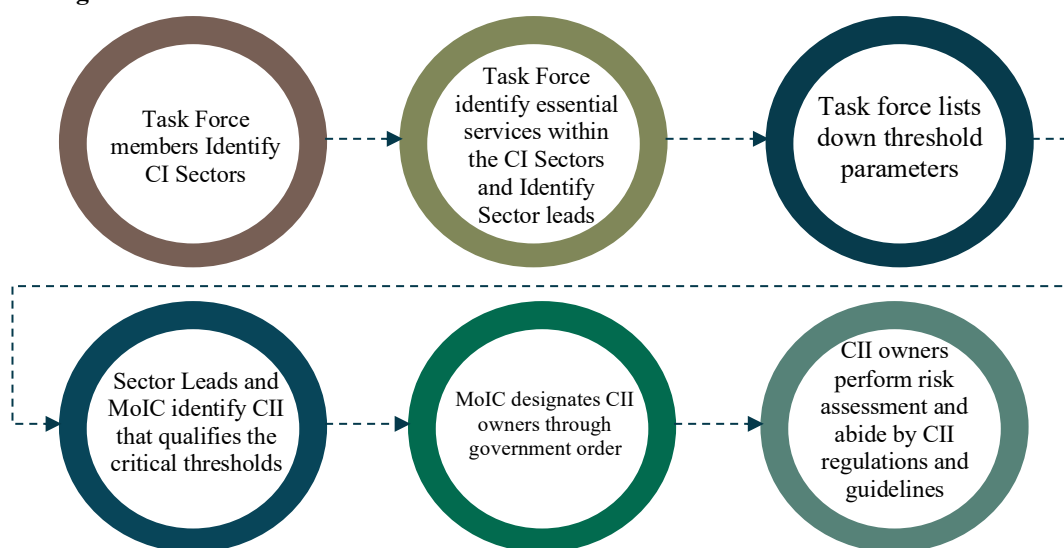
Task Force members Identify CI Sectors

Task Force identify essential services within the CI Sectors and Identify Sector leads

Task force lists down threshold parameters

Sector Leads and MoIC identify CII that qualifies the critical thresholds

MoIC designates CII owners through government order

CII owners perform risk assessment and abide by CII regulations and guidelines